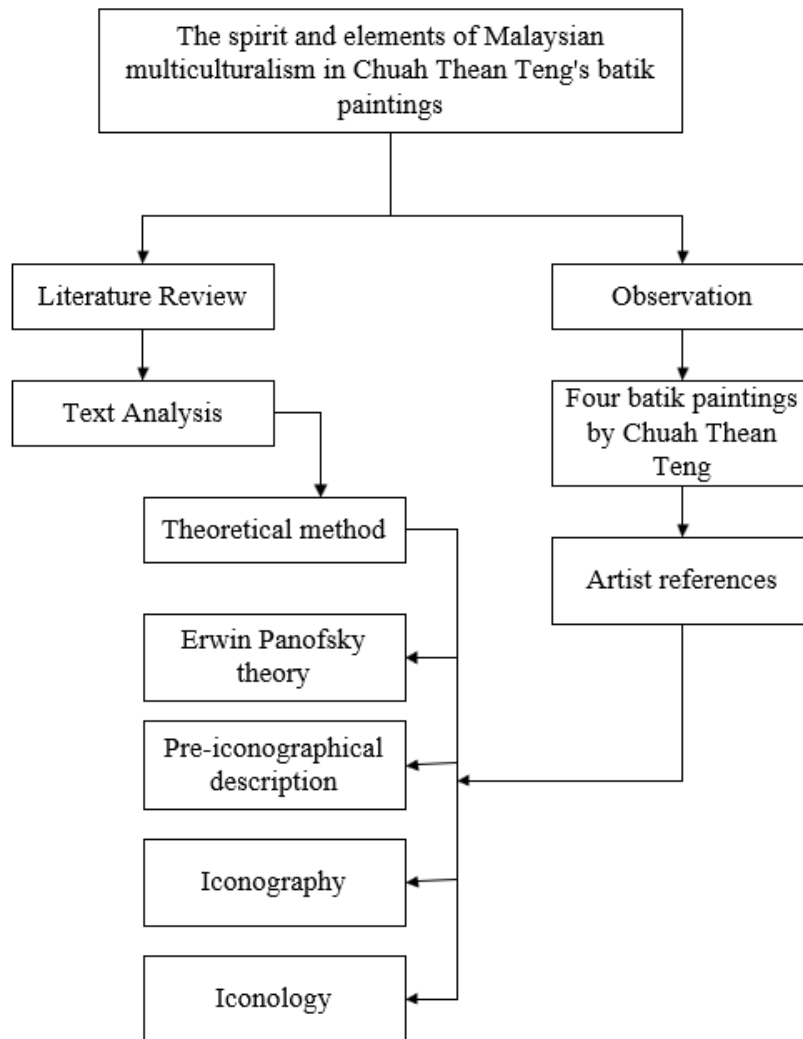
The spirit and elements of Malaysian multiculturalism in Chuah Thean Teng's batik paintings

Literature Review

Observation

Text Analysis

Four batik paintings by Chuah Thean Teng

Theoretical method

Artist references

Erwin Panofsky theory

Pre-iconographical description

Iconography

Iconology